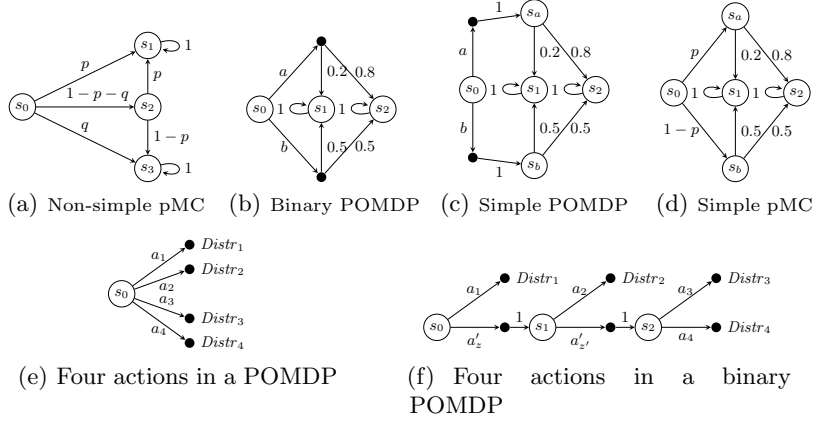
$s_0$ $s_1$ $s_2$ $s_3$ $p$ $1-p-q$ $q$ $p$ $1-p$ 1 1

(a) Non-simple pMC

$s_0$ $s_1$ $s_2$ $a$ $b$ 1 1 0.2 0.8 0.5 0.5

(b) Binary POMDP

$s_a$ $s_0$ $s_1$ $s_2$ $s_b$ 1 $a$ $b$ 1 1 1 0.2 0.8 0.5 0.5

(c) Simple POMDP

$s_a$ $s_0$ $s_1$ $s_2$ $s_b$ $p$ $1-p$ 1 1 0.2 0.8 0.5 0.5

(d) Simple pMC

$s_0$ $a_1$ $a_2$ $a_3$ $a_4$ $Distr_1$ $Distr_2$ $Distr_3$ $Distr_4$

(e) Four actions in a POMDP

$s_0$ $a_1$ $Distr_1$ $a'_z$ 1 $s_1$ $a_2$ $Distr_2$ $a'_{z'}$ 1 $s_2$ $a_3$ $Distr_3$ $a_4$ $Distr_4$

(f) Four actions in a binary POMDP